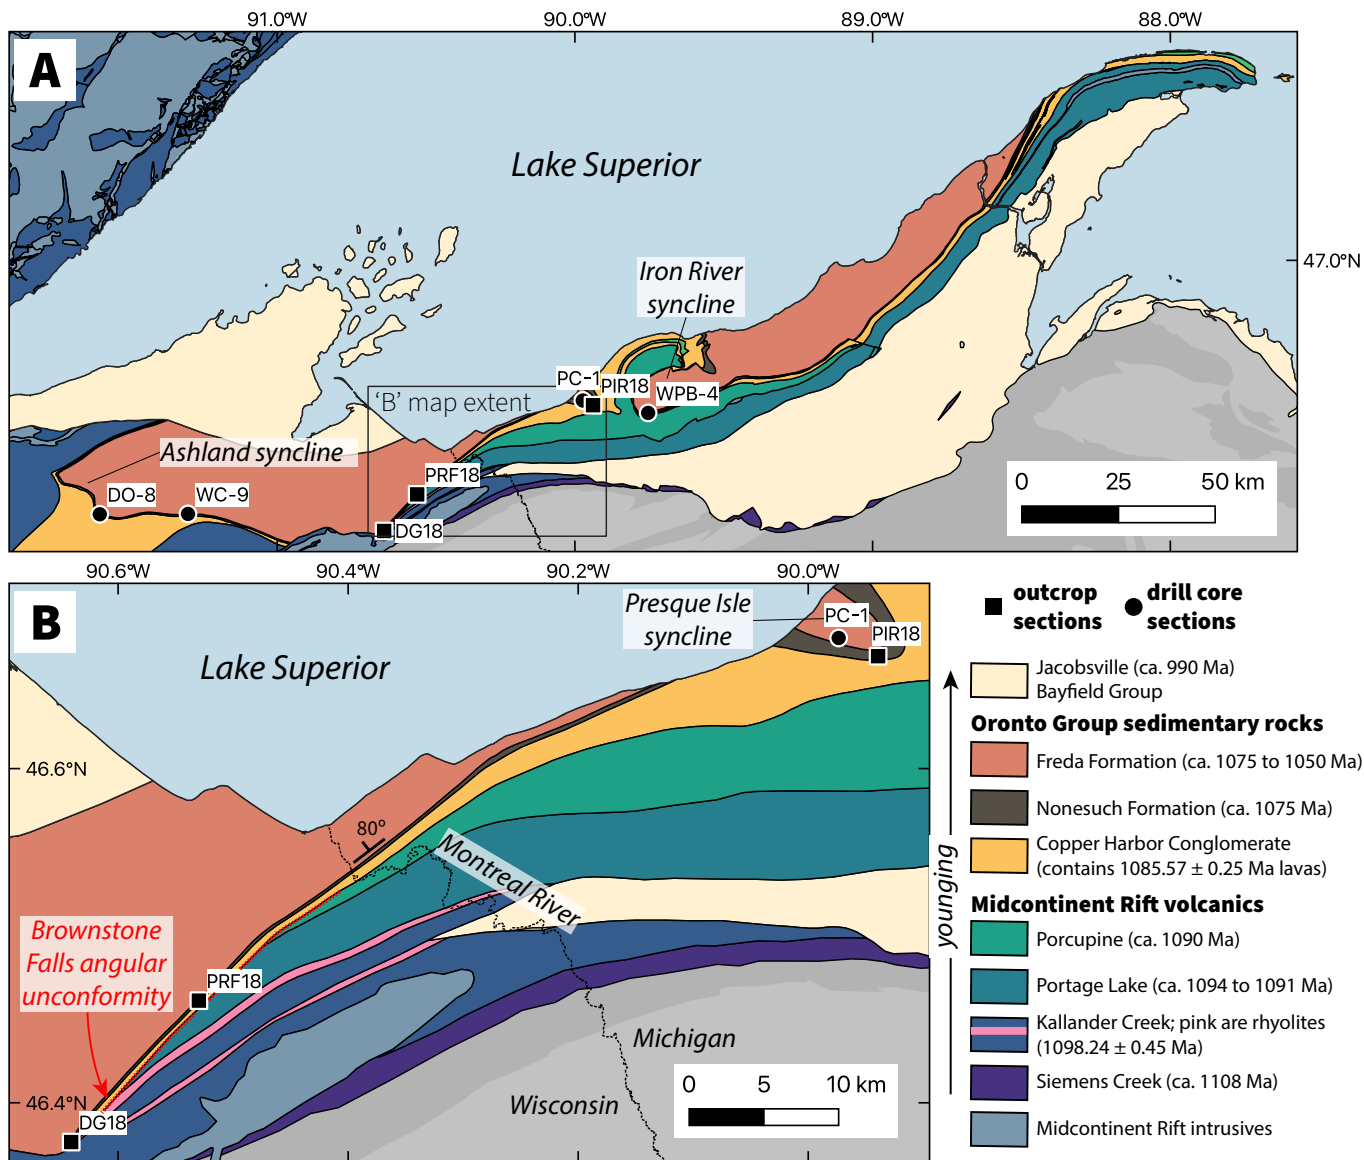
91.0°W
90.0°W
89.0°W
88.0°W

A

Lake Superior

47.0°N

Iron River syncline

PC-1
PIR18
WPB-4

'B' map extent

Ashland syncline

PRF18

DO-8
WC-9

DG18

0 25 50 km

90.6°W
90.4°W
90.2°W
90.0°W

B

Lake Superior

Presque Isle syncline

PC-1
PIR18

46.6°N

80°

Montreal River

Brownstone Falls angular unconformity

PRF18

Michigan

Wisconsin

46.4°N
DG18

0 5 10 km

outcrop sections
drill core sections

Jacobsville (ca. 990 Ma) Bayfield Group

Oronto Group sedimentary rocks

Freda Formation (ca. 1075 to 1050 Ma)

Nonesuch Formation (ca. 1075 Ma)

Copper Harbor Conglomerate (contains 1085.57 ± 0.25 Ma lavas)

Midcontinent Rift volcanics

Porcupine (ca. 1090 Ma)

Portage Lake (ca. 1094 to 1091 Ma)

Kallander Creek; pink are rhyolites (1098.24 ± 0.45 Ma)

Siemens Creek (ca. 1108 Ma)

Midcontinent Rift intrusives

younging